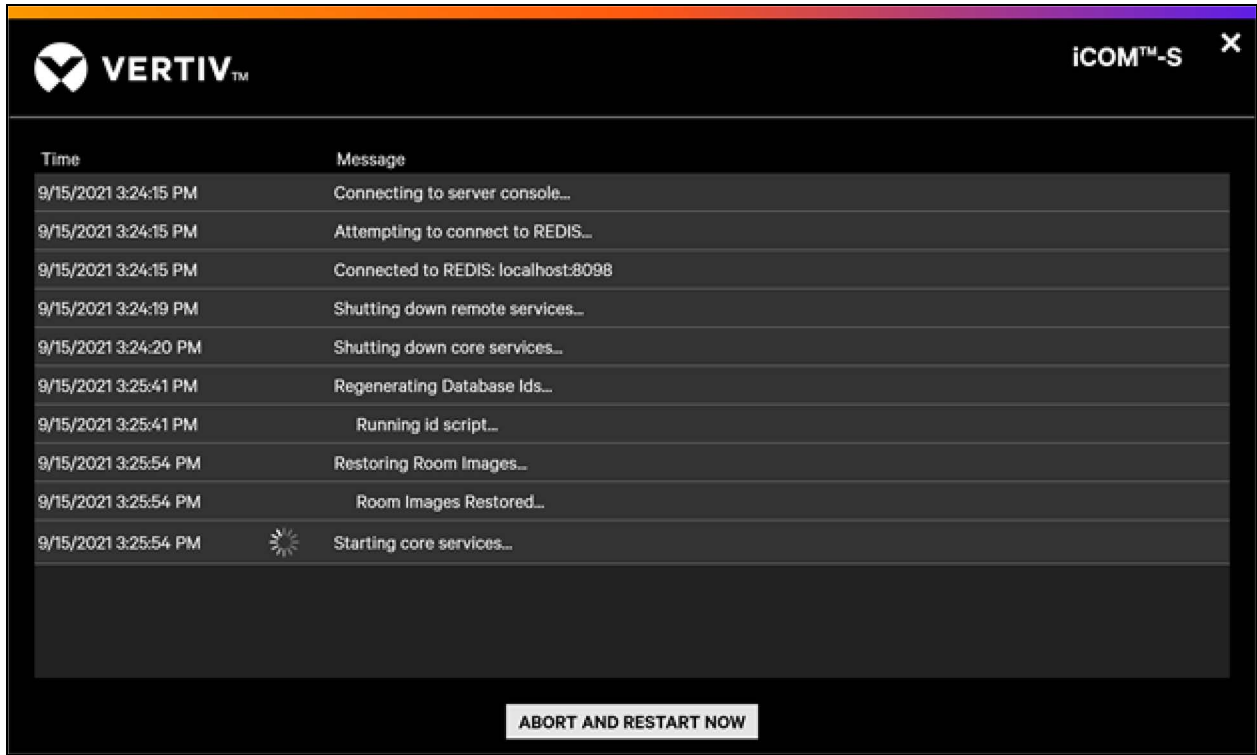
VERTIV™

iCOM™-S

×

| Time | Message |
|---|---|
| 9/15/2021 3:24:15 PM | Connecting to server console... |
| 9/15/2021 3:24:15 PM | Attempting to connect to REDIS... |
| 9/15/2021 3:24:15 PM | Connected to REDIS: localhost:8098 |
| 9/15/2021 3:24:19 PM | Shutting down remote services... |
| 9/15/2021 3:24:20 PM | Shutting down core services... |
| 9/15/2021 3:25:41 PM | Regenerating Database Ids... |
| 9/15/2021 3:25:41 PM | Running id script... |
| 9/15/2021 3:25:54 PM | Restoring Room Images... |
| 9/15/2021 3:25:54 PM | Room Images Restored... |
| 9/15/2021 3:25:54 PM | Starting core services... |

ABORT AND RESTART NOW